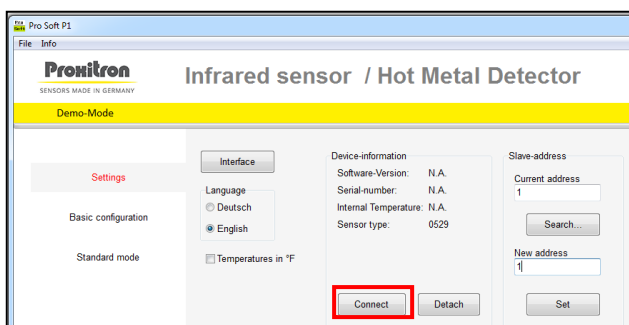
Pro Soft
Pro Soft P1

File Info

Proxitron
SENSORS MADE IN GERMANY

Infrared sensor / Hot Metal Detector

Demo-Mode

Settings

Basic configuration

Standard mode

Interface

Language
Deutsch
English

Temperatures in °F

Device-information
Software-Version: N.A.
Serial-number: N.A.
Internal Temperature: N.A.
Sensor type: 0529

Connect
Detach

Slave-address
Current address
1
Search...
New address
1
Set